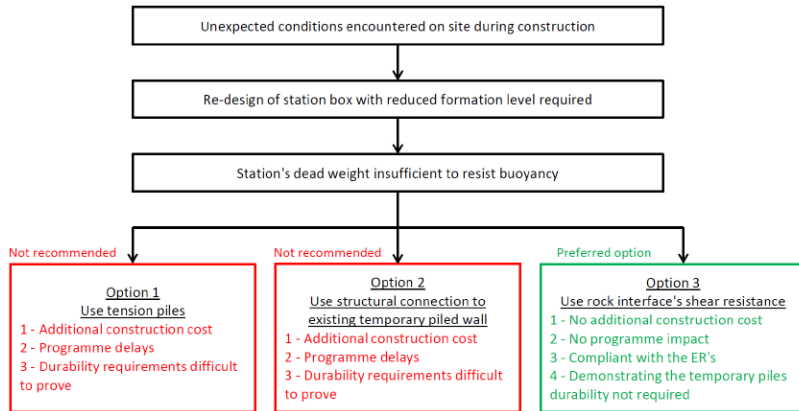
Unexpected conditions encountered on site during construction

Re-design of station box with reduced formation level required

Station's dead weight insufficient to resist buoyancy

Not recommended

Option 1
Use tension piles
1 - Additional construction cost
2 - Programme delays
3 - Durability requirements difficult to prove

Not recommended

Option 2
Use structural connection to existing temporary piled wall
1 - Additional construction cost
2 - Programme delays
3 - Durability requirements difficult to prove

Preferred option

Option 3
Use rock interface's shear resistance
1 - No additional construction cost
2 - No programme impact
3 - Compliant with the ER's
4 - Demonstrating the temporary piles durability not required